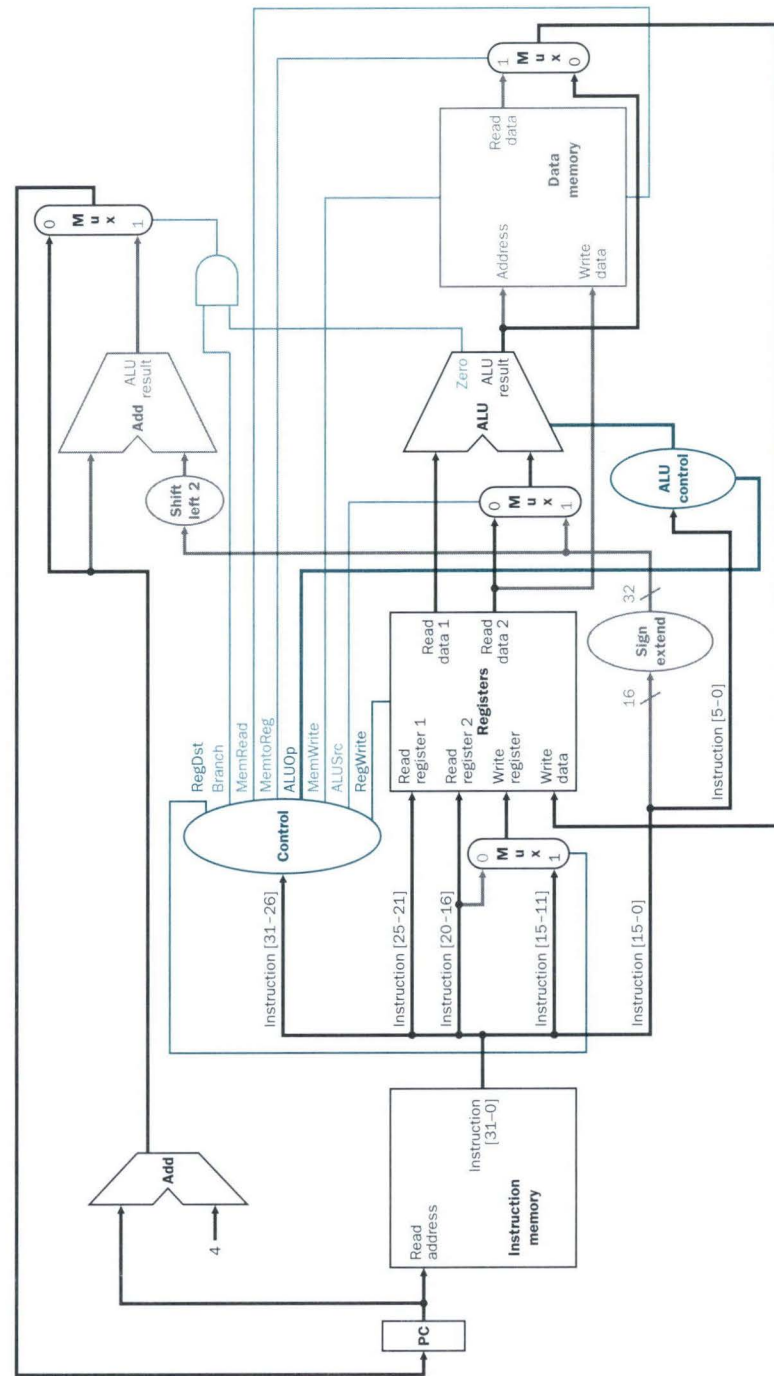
PC
Read address
Instruction [31–0]
Instruction memory
Add
4
Add
ALU result
Shift left 2
M u x
0
1
Instruction [31–26]
Control
RegDst
Branch
MemRead
MemtoReg
ALUOp
MemWrite
ALUSrc
RegWrite
Instruction [25–21]
Instruction [20–16]
Instruction [15–11]
Instruction [15–0]
M u x
0
1
Read register 1
Read register 2
Write register
Write data
Registers
Read data 1
Read data 2
16
Sign extend
32
Instruction [5–0]
ALU control
M u x
0
1
Zero
ALU
ALU result
Address
Write data
Data memory
Read data
M u x
1
0